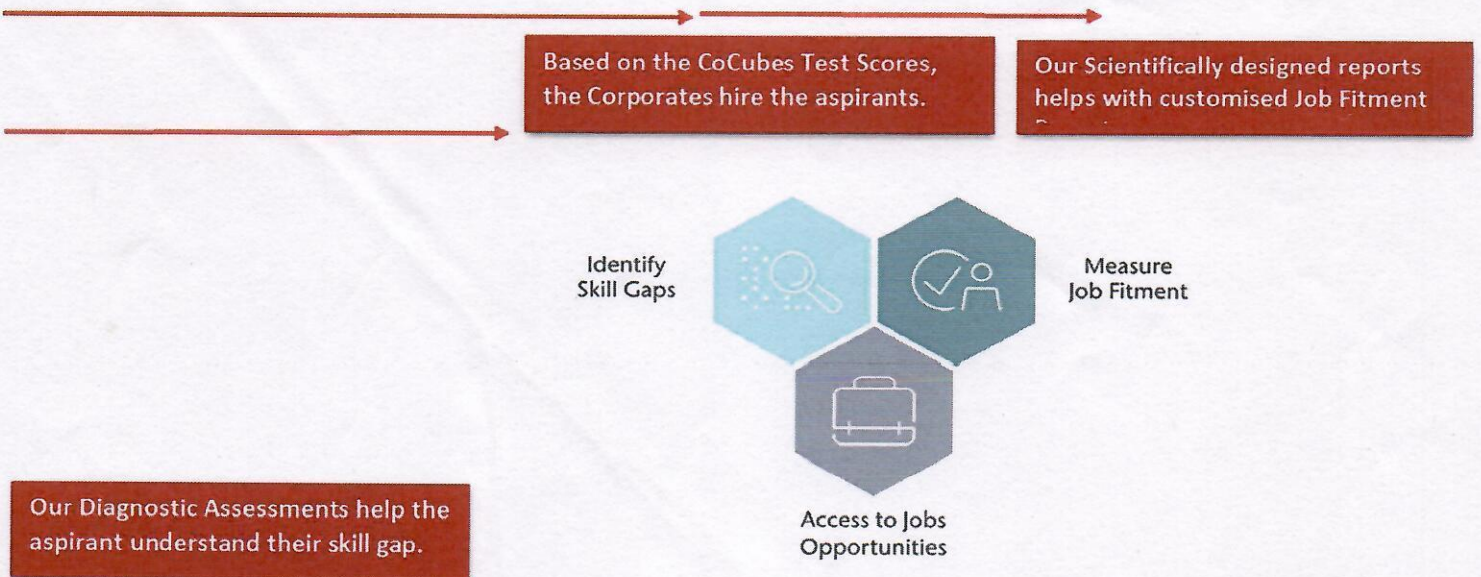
Based on the CoCubes Test Scores, the Corporates hire the aspirants.

Our Scientifically designed reports helps with customised Job Fitment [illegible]

Identify Skill Gaps

Measure Job Fitment

Access to Jobs Opportunities

Our Diagnostic Assessments help the aspirant understand their skill gap.